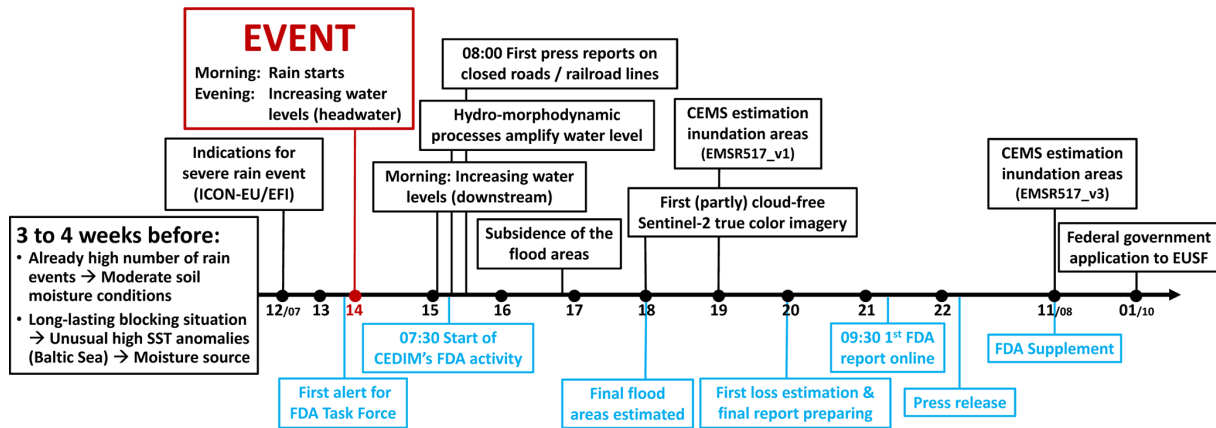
EVENT
Morning: Rain starts
Evening: Increasing water levels (headwater)

08:00 First press reports on closed roads / railroad lines

Hydro-morphodynamic processes amplify water level

CEMS estimation inundation areas (EMSR517_v1)

Indications for severe rain event (ICON-EU/EFI)

Morning: Increasing water levels (downstream)

First (partly) cloud-free Sentinel-2 true color imagery

CEMS estimation inundation areas (EMSR517_v3)

3 to 4 weeks before:
• Already high number of rain events → Moderate soil moisture conditions
• Long-lasting blocking situation → Unusual high SST anomalies (Baltic Sea) → Moisture source

Subsidence of the flood areas

Federal government application to EUSF

$12_{/07}$ 13 14 15 16 17 18 19 20 21 22 $11_{/08}$ $01_{/10}$

07:30 Start of CEDIM's FDA activity

09:30 1st FDA report online

FDA Supplement

First alert for FDA Task Force

Final flood areas estimated

First loss estimation & final report preparing

Press release